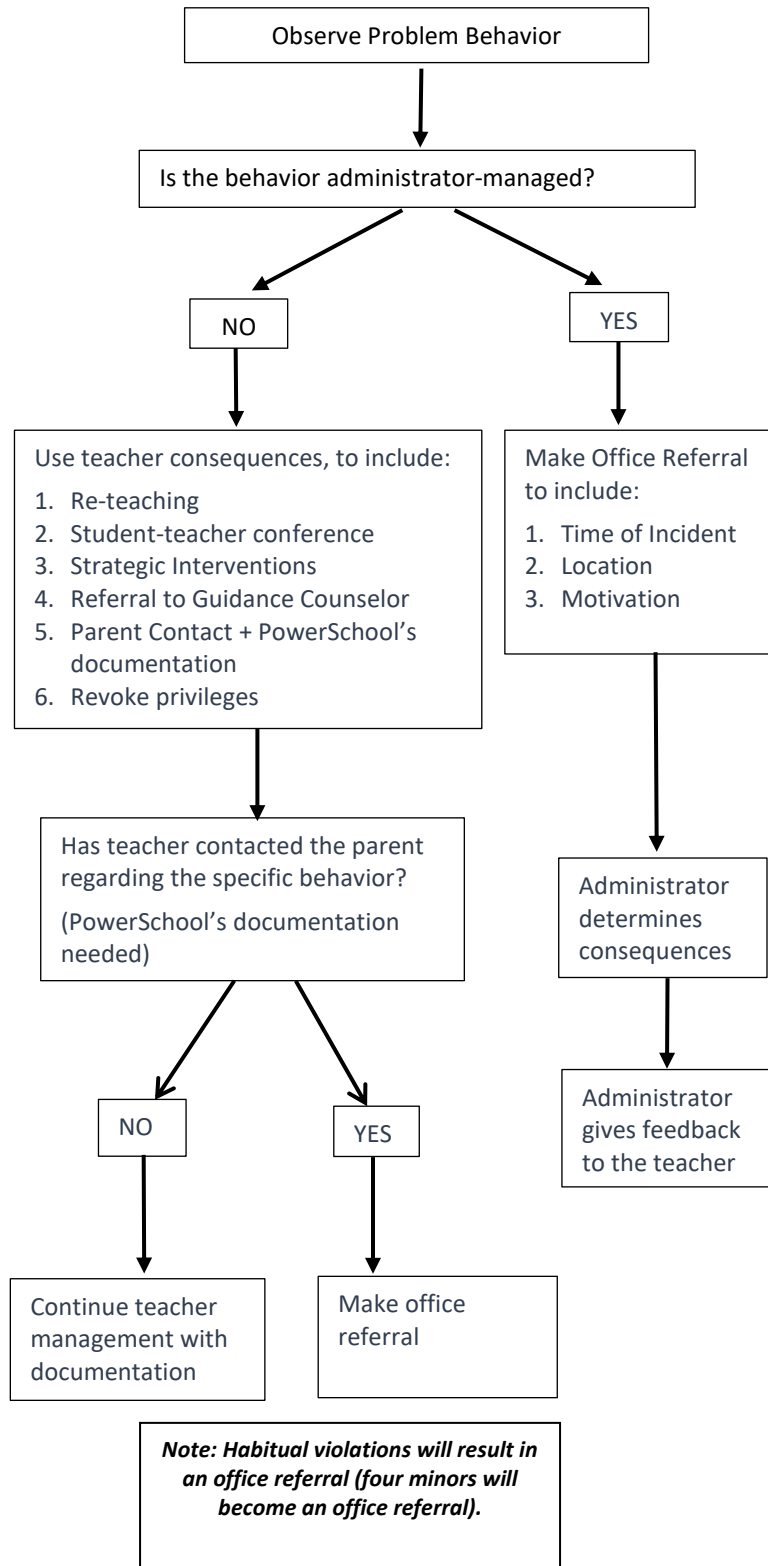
Observe Problem Behavior

Is the behavior administrator-managed?

NO

YES

Use teacher consequences, to include:

1. Re-teaching
2. Student-teacher conference
3. Strategic Interventions
4. Referral to Guidance Counselor
5. Parent Contact + PowerSchool's documentation
6. Revoke privileges

Make Office Referral to include:

1. Time of Incident
2. Location
3. Motivation

Has teacher contacted the parent regarding the specific behavior?

(PowerSchool's documentation needed)

Administrator determines consequences

Administrator gives feedback to the teacher

NO

YES

Continue teacher management with documentation

Make office referral

*Note: Habitual violations will result in an office referral (four minors will become an office referral).*